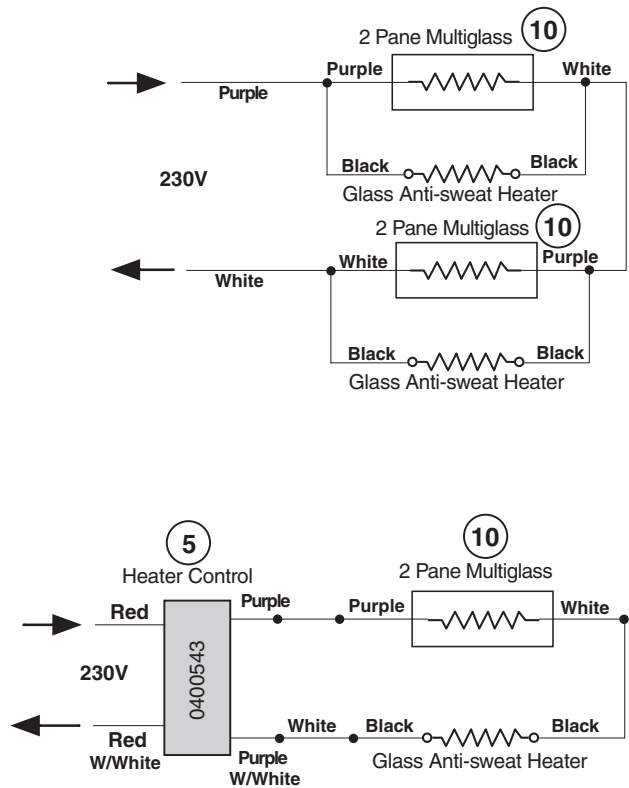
2 Pane Multiglass 10

Purple

Purple

White

230V

Black

Black

Glass Anti-sweat Heater

2 Pane Multiglass 10

White

White

Purple

Black

Black

Glass Anti-sweat Heater

5

Heater Control

10

2 Pane Multiglass

Red

Purple

Purple

White

230V

0400543

Red W/White

White

Black

Black

Purple W/White

Glass Anti-sweat Heater